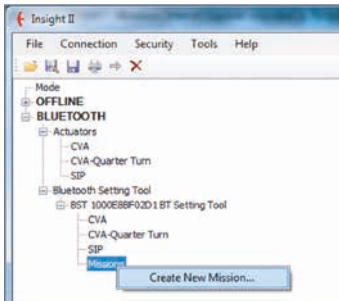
Insight II

File Connection Security Tools Help

Mode
OFFLINE
BLUETOOTH
Actuators
CVA
CVA-Quarter Turn
SIP
Bluetooth Setting Tool
BST 1000E8BF02D1 BT Setting Tool
CVA
CVA-Quarter Turn
SIP
Missions
Create New Mission...